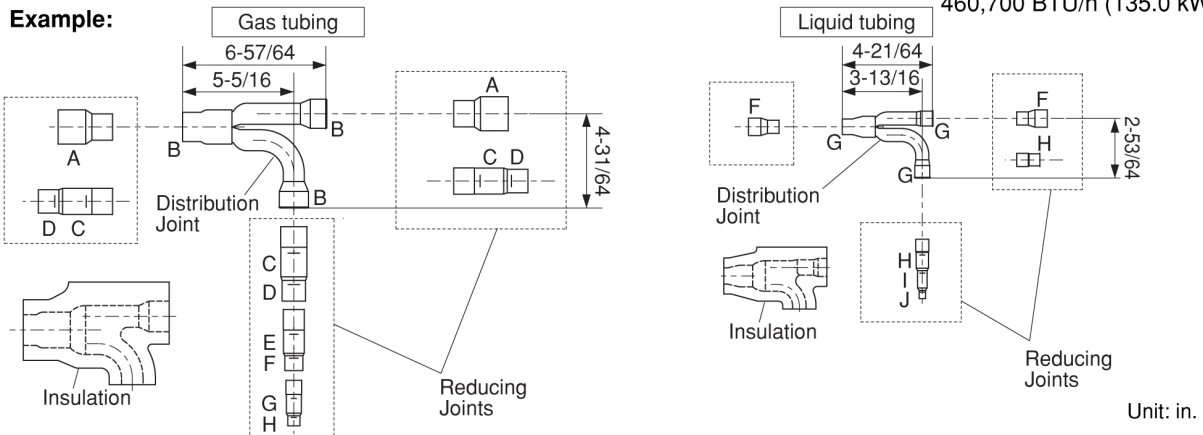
Example:

460,700 BTU/h (135.0 kW

Gas tubing

6-57/64

5-5/16

A

B

B

A

B

C D

4-31/64

D C

Distribution Joint

B

C

D

E

F

G

H

Insulation

Reducing Joints

Liquid tubing

4-21/64

3-13/16

F

G

G

F

H

2-53/64

G

Distribution Joint

H

I

J

Insulation

Reducing Joints

Unit: in.